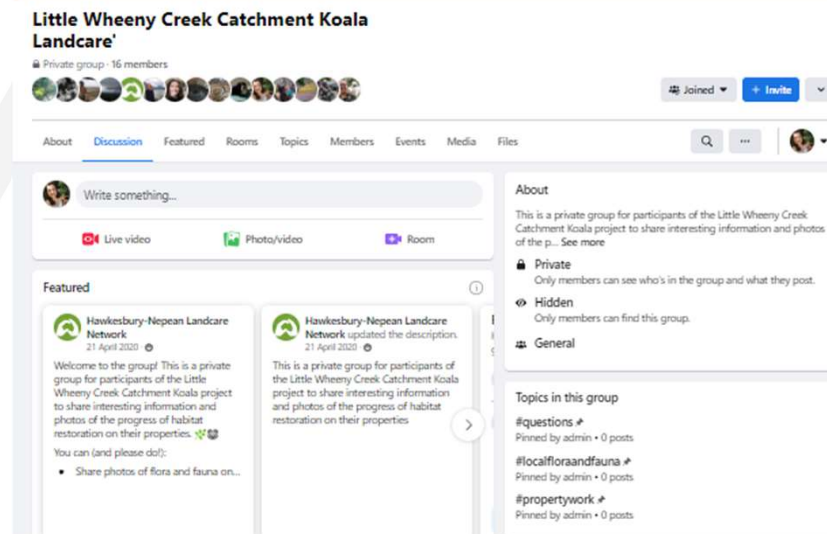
Little Wheeny Creek Catchment Koala Landcare'

Private group · 16 members

Joined
+ Invite

About
Discussion
Featured
Rooms
Topics
Members
Events
Media
Files

...

Write something...

Live video
Photo/video
Room

Featured

Hawkesbury-Nepean Landcare Network
21 April 2020 ·

Welcome to the group! This is a private group for participants of the Little Wheeny Creek Catchment Koala project to share interesting information and photos of the progress of habitat restoration on their properties.

You can (and please do!):

• Share photos of flora and fauna on...

Hawkesbury-Nepean Landcare Network updated the description.
21 April 2020 ·

This is a private group for participants of the Little Wheeny Creek Catchment Koala project to share interesting information and photos of the progress of habitat restoration on their properties

About

This is a private group for participants of the Little Wheeny Creek Catchment Koala project to share interesting information and photos of the p... See more

Private
Only members can see who's in the group and what they post.

Hidden
Only members can find this group.

General

Topics in this group

#questions
Pinned by admin • 0 posts

#localfloraandfauna
Pinned by admin • 0 posts

#propertywork
Pinned by admin • 0 posts